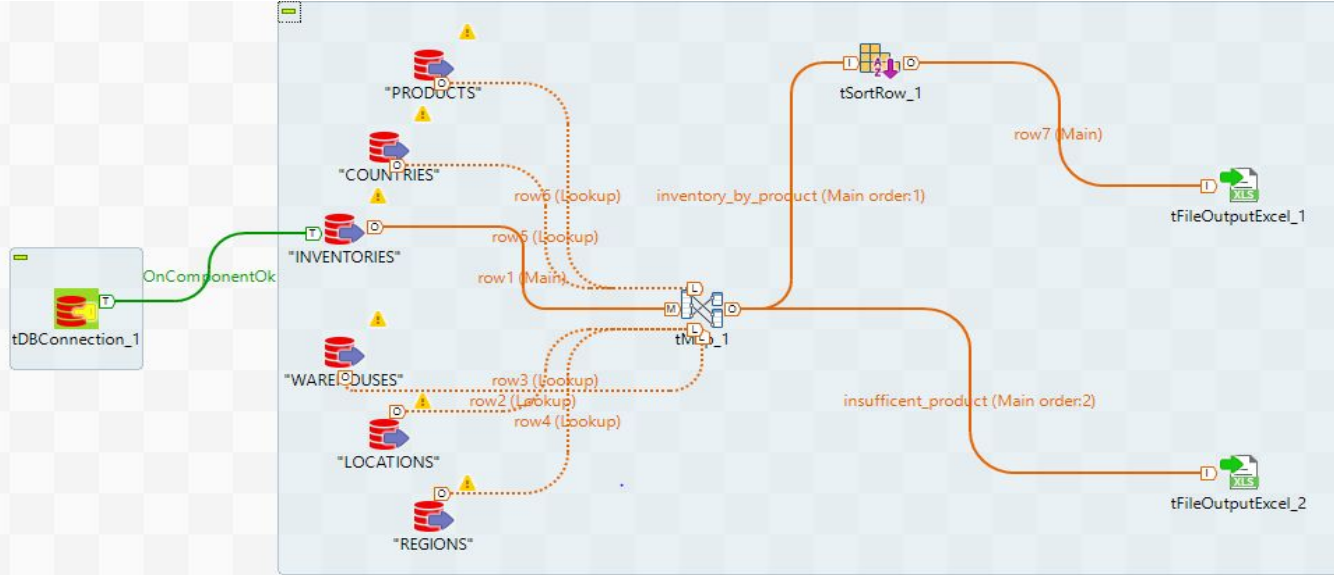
"PRODUCTS"

"COUNTRIES"

"INVENTORIES"

tDBConnection_1

OnComponentOk

"WAREHOUSES"

"LOCATIONS"

"REGIONS"

row6 (Lookup)

row5 (Lookup)

row1 (Main)

row3 (Lookup)

row2 (Lookup)

row4 (Lookup)

tMap_1

inventory_by_product (Main order:1)

insufficent_product (Main order:2)

tSortRow_1

row7 (Main)

tFileOutputExcel_1

tFileOutputExcel_2